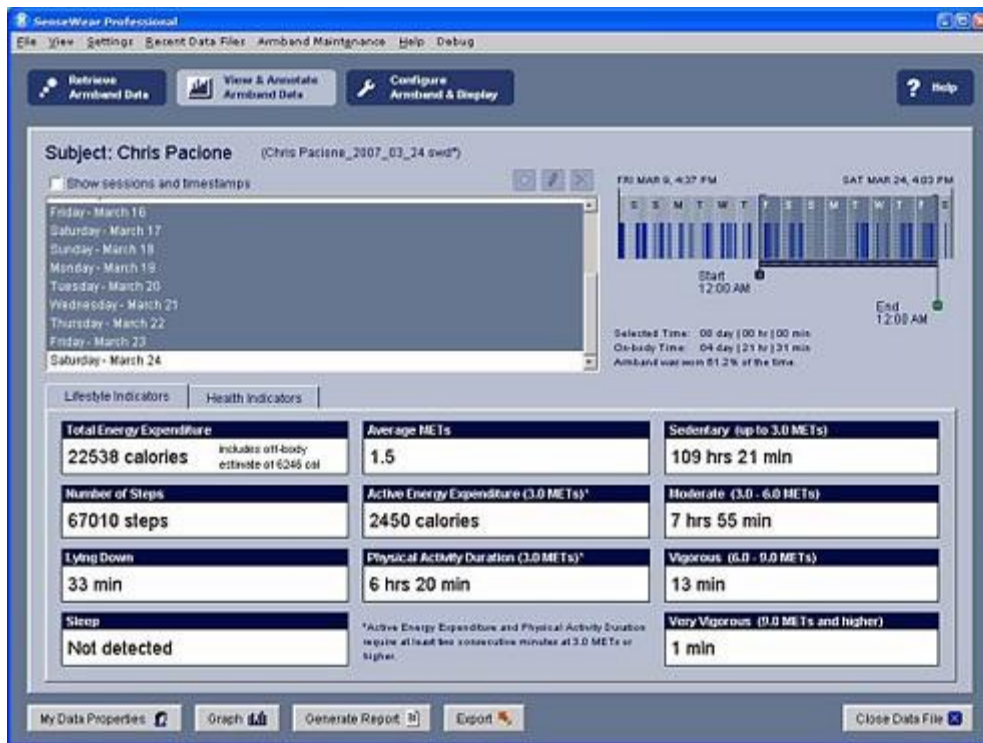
SenseWear Professional

File View Settings Recent Data Files Armband Maintenance Help Debug

Retrieve Armband Data

View & Annotate Armband Data

Configure Armband & Display

Help

Subject: Chris Pacione (Chris Pacione_2007_03_24.swd*)

Show sessions and timestamps

Friday - March 16
Saturday - March 17
Sunday - March 18
Monday - March 19
Tuesday - March 20
Wednesday - March 21
Thursday - March 22
Friday - March 23
Saturday - March 24

FRI MAR 9, 4:37 PM

SAT MAR 24, 4:03 PM

S S M T W T F S S M T W T F S

Start 12:00 AM

End 12:00 AM

Selected Time: 00 day | 00 hr | 00 min
On-body Time: 04 day | 21 hr | 31 min
Armband was worn 81.2% of the time.

Lifestyle Indicators

Health Indicators

| Total Energy Expenditure | Average METs | Sedentary (up to 3.0 METs) |
|---|---|---|
| 22538 calories (includes off-body estimate of 6246 cal) | 1.5 | 109 hrs 21 min |
| Number of Steps | Active Energy Expenditure (3.0 METs)* | Moderate (3.0 - 6.0 METs) |
| 67010 steps | 2450 calories | 7 hrs 55 min |
| Lying Down | Physical Activity Duration (3.0 METs)* | Vigorous (6.0 - 9.0 METs) |
| 33 min | 6 hrs 20 min | 13 min |
| Sleep | | Very Vigorous (9.0 METs and higher) |
| Not detected | | 1 min |

*Active Energy Expenditure and Physical Activity Duration require at least two consecutive minutes at 3.0 METs or higher.

My Data Properties

Graph

Generate Report

Export

Close Data File